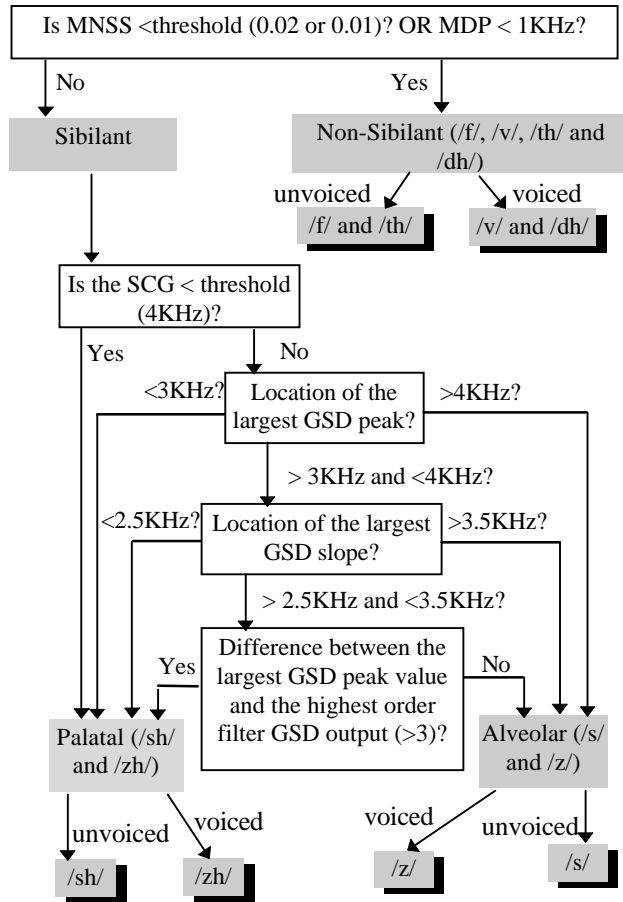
Is MNSS <threshold (0.02 or 0.01)? OR MDP < 1KHz?

No

Yes

Sibilant

Non-Sibilant (/f/, /v/, /th/ and /dh/)

unvoiced

voiced

/f/ and /th/

/v/ and /dh/

Is the SCG < threshold (4KHz)?

Yes

No

<3KHz?

Location of the largest GSD peak?

>4KHz?

> 3KHz and <4KHz?

<2.5KHz?

Location of the largest GSD slope?

>3.5KHz?

> 2.5KHz and <3.5KHz?

Yes

Difference between the largest GSD peak value and the highest order filter GSD output (>3)?

No

Palatal (/sh/ and /zh/)

Alveolar (/s/ and /z/)

unvoiced

voiced

voiced

unvoiced

/sh/

/zh/

/z/

/s/